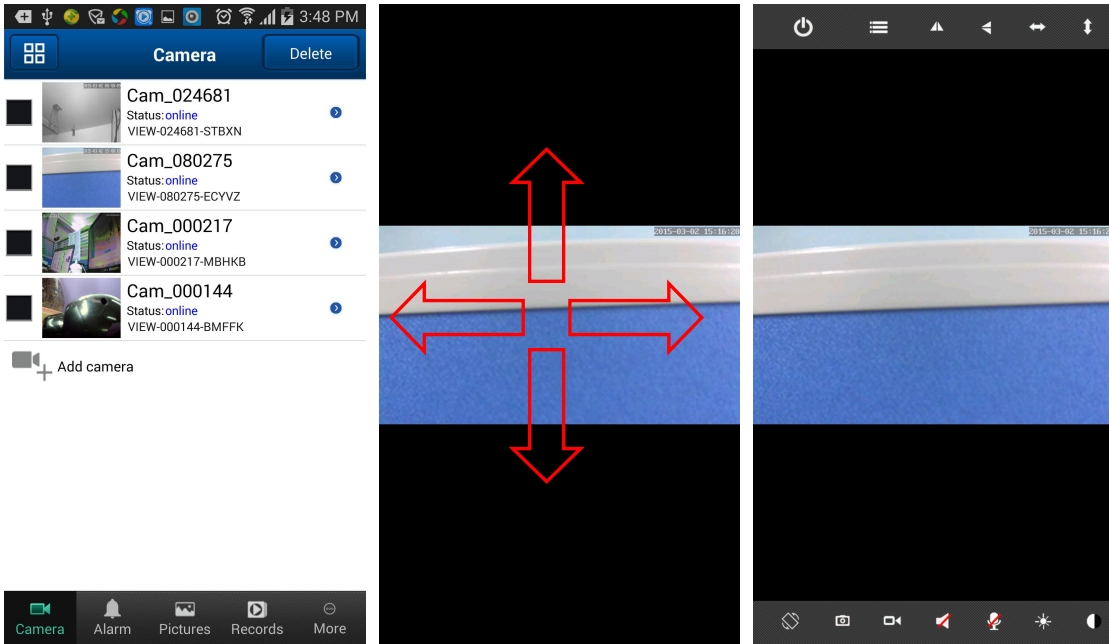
3:48 PM

Camera

Delete

Cam_024681
Status:online
VIEW-024681-STBXN

Cam_080275
Status:online
VIEW-080275-ECYVZ

Cam_000217
Status:online
VIEW-000217-MBHKB

Cam_000144
Status:online
VIEW-000144-BMFFK

Add camera

Camera Alarm Pictures Records More

2015-03-02 15:16:20

2015-03-02 15:16:2